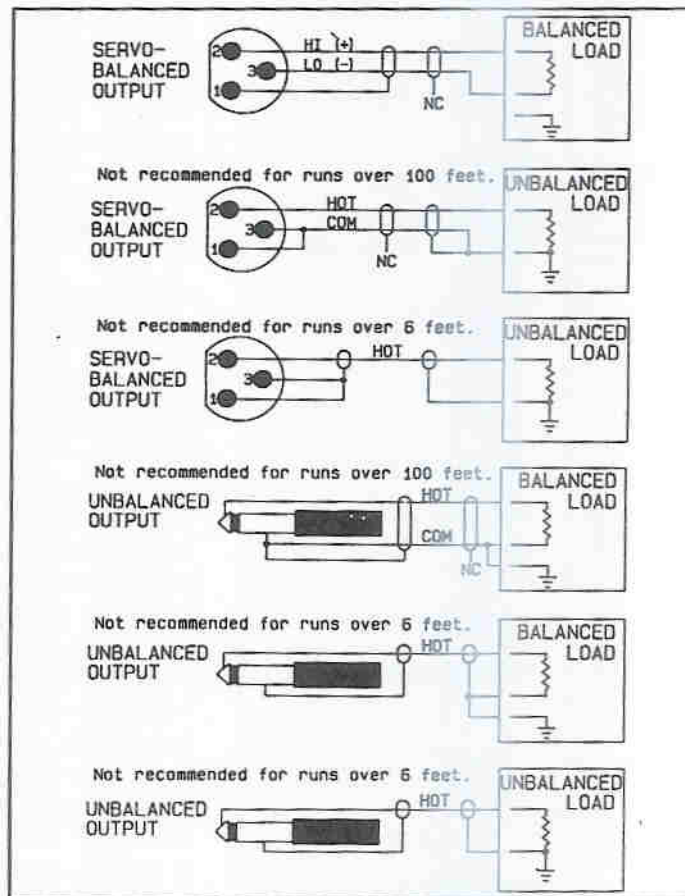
SERVO-BALANCED OUTPUT
2
3
1
HI (+)
LO (-)
NC
BALANCED LOAD

Not recommended for runs over 100 feet.
SERVO-BALANCED OUTPUT
2
3
1
HOT
COM
NC
UNBALANCED LOAD

Not recommended for runs over 6 feet.
SERVO-BALANCED OUTPUT
2
3
1
HOT
UNBALANCED LOAD

Not recommended for runs over 100 feet.
UNBALANCED OUTPUT
HOT
COM
NC
BALANCED LOAD

Not recommended for runs over 6 feet.
UNBALANCED OUTPUT
HOT
BALANCED LOAD

Not recommended for runs over 6 feet.
UNBALANCED OUTPUT
HOT
UNBALANCED LOAD